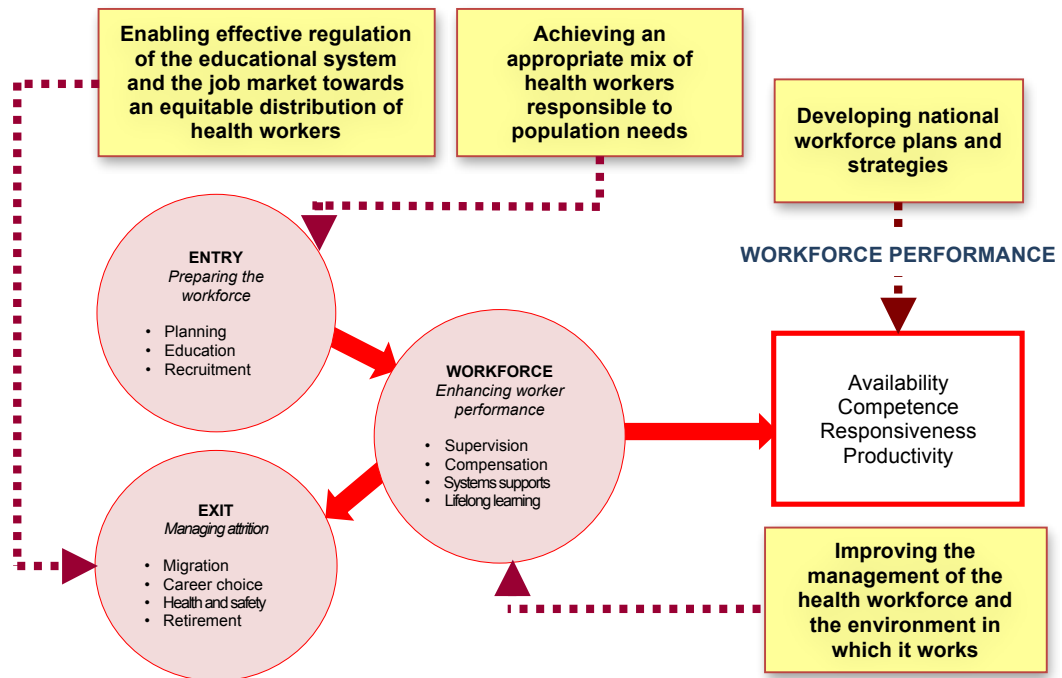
Enabling effective regulation of the educational system and the job market towards an equitable distribution of health workers

Achieving an appropriate mix of health workers responsible to population needs

Developing national workforce plans and strategies

WORKFORCE PERFORMANCE

ENTRY
Preparing the workforce

- Planning
- Education
- Recruitment

WORKFORCE
Enhancing worker performance

- Supervision
- Compensation
- Systems supports
- Lifelong learning

Availability
Competence
Responsiveness
Productivity

EXIT
Managing attrition

- Migration
- Career choice
- Health and safety
- Retirement

Improving the management of the health workforce and the environment in which it works